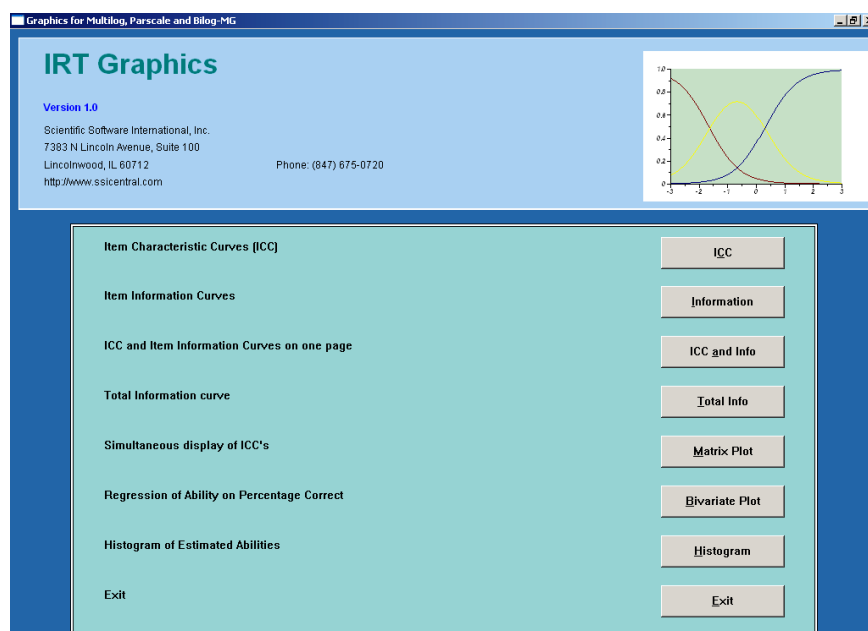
Graphics for Multilog, Parscale and Bilog-MG

IRT Graphics

Version 1.0

Scientific Software International, Inc.
7383 N Lincoln Avenue, Suite 100
Lincolnwood, IL 60712
http://www.ssicentral.com

Phone: (847) 675-0720

1.0
0.8
0.6
0.4
0.2
0
-3 -2 -1 0 1 2 3

Item Characteristic Curves (ICC) | ICC

Item Information Curves | Information

ICC and Item Information Curves on one page | ICC and Info

Total Information curve | Total Info

Simultaneous display of ICC's | Matrix Plot

Regression of Ability on Percentage Correct | Bivariate Plot

Histogram of Estimated Abilities | Histogram

Exit | Exit